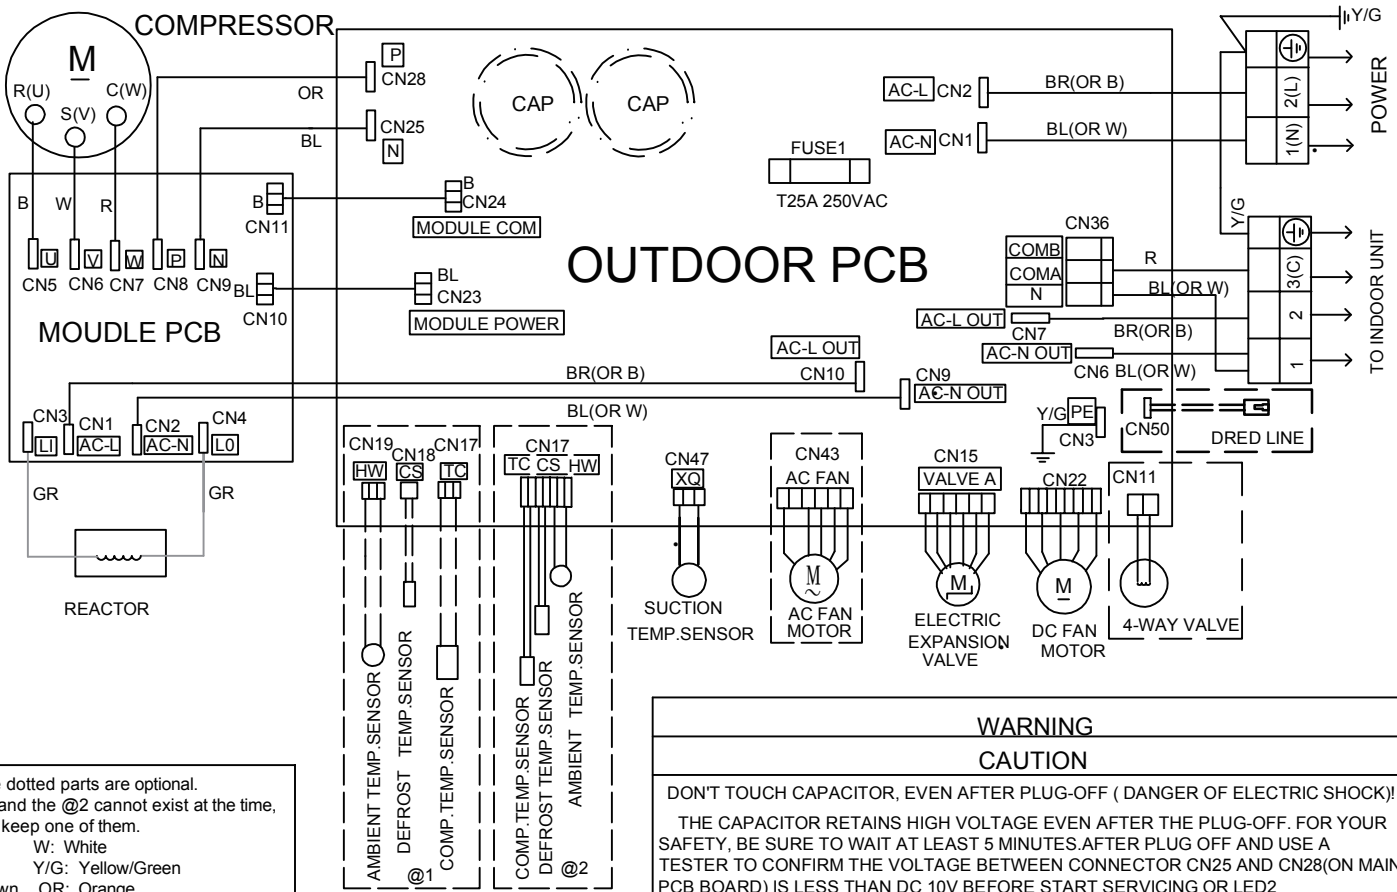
COMPRESSOR

M

R(U)

C(W)

S(V)

B W R

CN5 CN6 CN7 CN8 CN9

U V W P N

MOUDLE PCB

CN3 CN1 CN2 CN4

LI AC-L AC-N L0

GR GR

REACTOR

OR

BL

P CN28

CN25 N

B CN11

BL CN10

B CN24 MODULE COM

BL CN23 MODULE POWER

CAP CAP

FUSE1 T25A 250VAC

OUTDOOR PCB

AC-L CN2 BR(OR B)

AC-N CN1 BL(OR W)

Y/G

POWER

2(L)

1(N)

Y/G

CN36

COMB COMA N

R

BL(OR W)

3(C)

2

1

TO INDOOR UNIT

AC-L OUT CN7 BR(OR B)

AC-N OUT CN6 BL(OR W)

AC-L OUT CN10

BR(OR B)

CN9 AC-N OUT

BL(OR W)

Y/G PE CN3

CN50 DRED LINE

CN19 CN18 CN17 HW CS TC

CN17 TC CS HW

CN47 XQ

CN43 AC FAN

CN15 VALVE A

CN22

CN11

M

AC FAN MOTOR

SUCTION TEMP.SENSOR

ELECTRIC EXPANSION VALVE

M

DC FAN MOTOR

4-WAY VALVE

AMBIENT TEMP.SENSOR DEFROST TEMP.SENSOR COMP.TEMP.SENSOR @1

COMP.TEMP.SENSOR DEFROST TEMP.SENSOR AMBIENT TEMP.SENSOR @2

WARNING

CAUTION

DON'T TOUCH CAPACITOR, EVEN AFTER PLUG-OFF ( DANGER OF ELECTRIC SHOCK)!

THE CAPACITOR RETAINS HIGH VOLTAGE EVEN AFTER THE PLUG-OFF. FOR YOUR SAFETY, BE SURE TO WAIT AT LEAST 5 MINUTES.AFTER PLUG OFF AND USE A TESTER TO CONFIRM THE VOLTAGE BETWEEN CONNECTOR CN25 AND CN28(ON MAIN PCB BOARD) IS LESS THAN DC 10V BEFORE START SERVICING OR LED2

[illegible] dotted parts are optional.
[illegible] and the @2 cannot exist at the time, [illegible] keep one of them.
W: White
Y/G: Yellow/Green
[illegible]wn OR: Orange